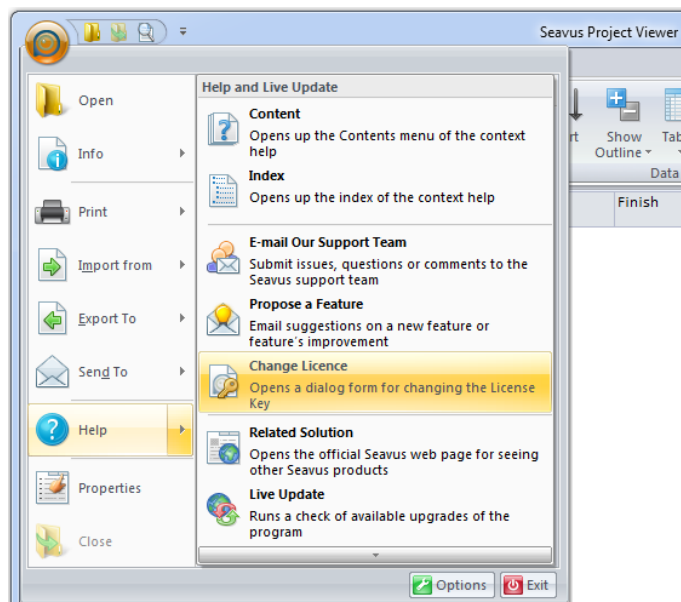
Seavus Project Viewer

Open

Info

Print

Import from

Export To

Send To

Help

Properties

Close

Help and Live Update

Content
Opens up the Contents menu of the context help

Index
Opens up the index of the context help

E-mail Our Support Team
Submit issues, questions or comments to the Seavus support team

Propose a Feature
Email suggestions on a new feature or feature's improvement

Change Licence
Opens a dialog form for changing the License Key

Related Solution
Opens the official Seavus web page for seeing other Seavus products

Live Update
Runs a check of available upgrades of the program

rt

Show Outline

Tab

Data

Finish

Options

Exit